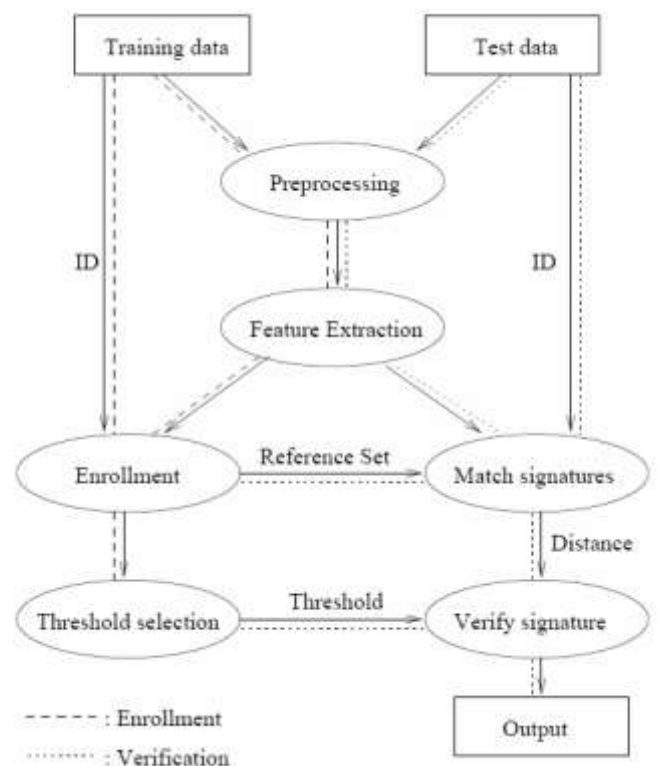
Training data

Test data

Preprocessing

ID

ID

Feature Extraction

Enrollment

Reference Set

Match signatures

Distance

Threshold selection

Threshold

Verify signature

: Enrollment

: Verification

Output